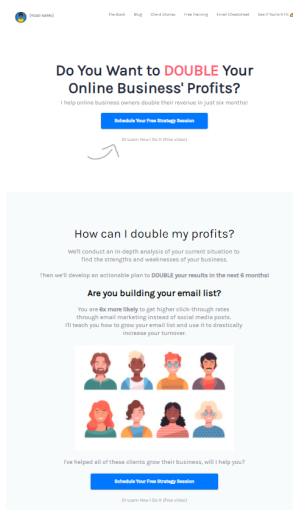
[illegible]

The Book Blog Client Stories Free Training Email Cheatsheet See If You're A Fit

Do You Want to DOUBLE Your Online Business' Profits?

I help online business owners double their revenue in just six months!

Schedule Your Free Strategy Session

Or Learn How I Do It (free video)

How can I double my profits?

We'll conduct an in-depth analysis of your current situation to find the strengths and weaknesses of your business.

Then we'll develop an actionable plan to DOUBLE your results in the next 6 months!

Are you building your email list?

You are 6x more likely to get higher click-through rates through email marketing instead of social media posts. I'll teach you how to grow your email list and use it to drastically increase your turnover.

I've helped all of these clients grow their business, will I help you?

Schedule Your Free Strategy Session

Or Learn How I Do It (free video)